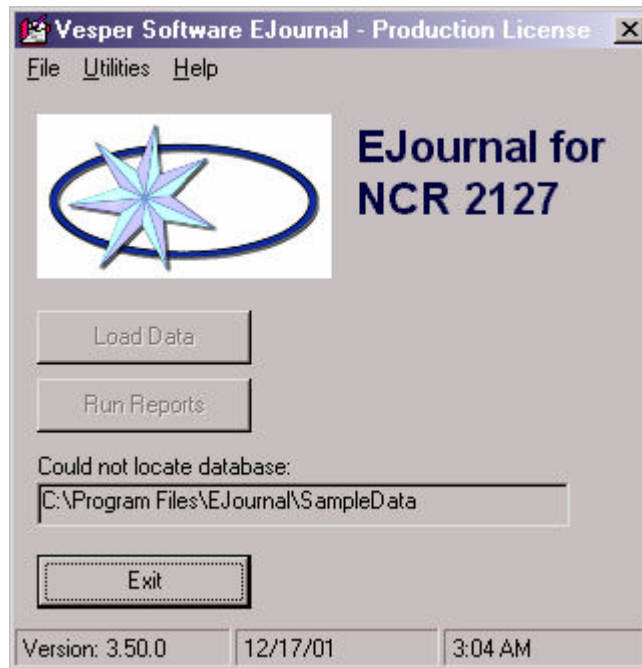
Vesper Software EJournal - Production License

File Utilities Help

EJournal for NCR 2127

Load Data

Run Reports

Could not locate database:

C:\Program Files\EJournal\SampleData

Exit

Version: 3.50.0 | 12/17/01 | 3:04 AM